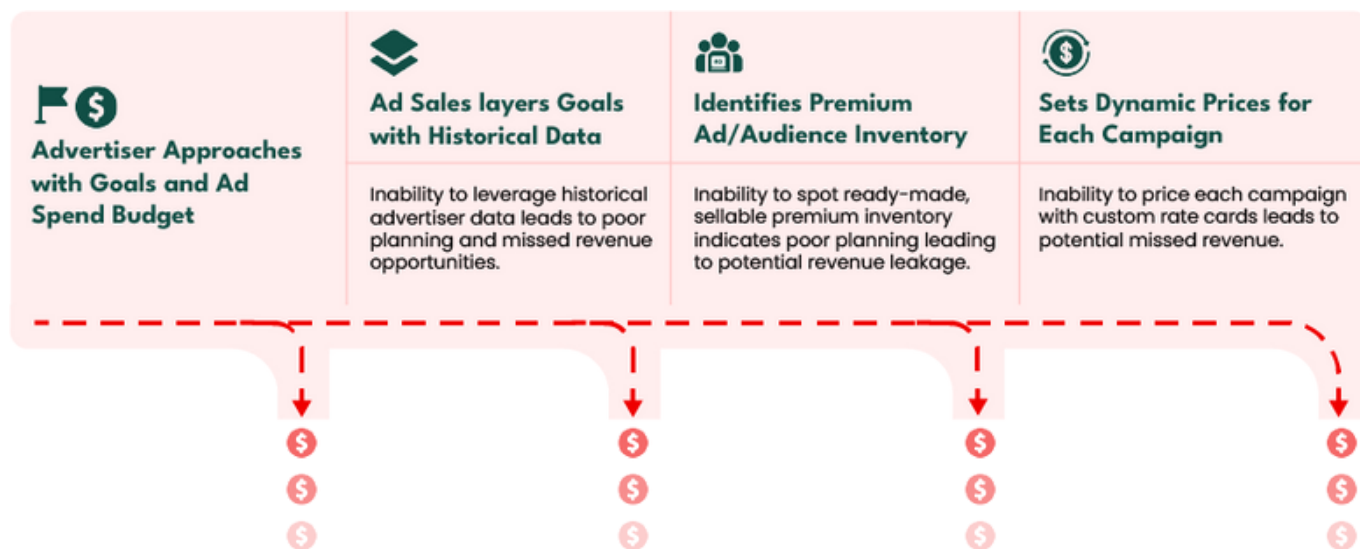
Advertiser Approaches with Goals and Ad Spend Budget

Ad Sales layers Goals with Historical Data

Inability to leverage historical advertiser data leads to poor planning and missed revenue opportunities.

Identifies Premium Ad/Audience Inventory

Inability to spot ready-made, sellable premium inventory indicates poor planning leading to potential revenue leakage.

Sets Dynamic Prices for Each Campaign

Inability to price each campaign with custom rate cards leads to potential missed revenue.